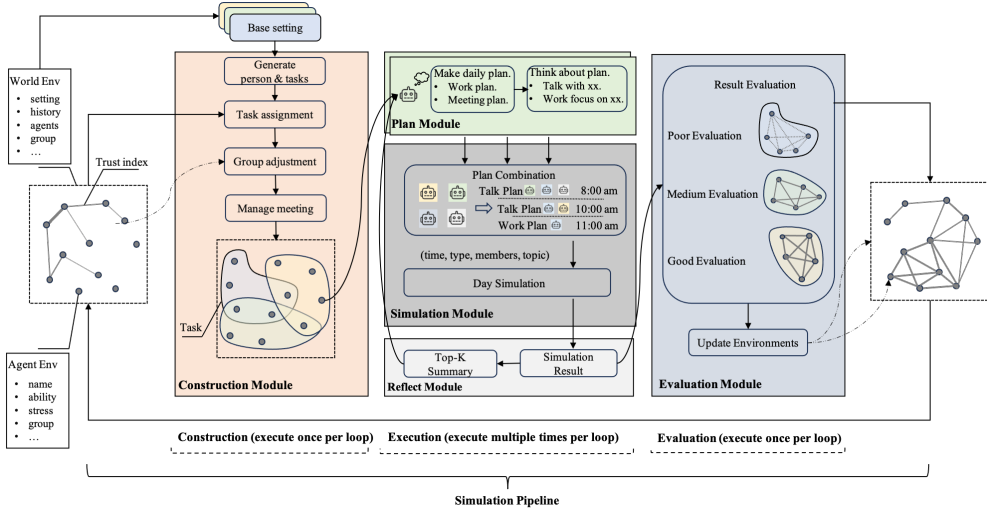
Base setting

World Env
- setting
- history
- agents
- group
- …

Trust index

Agent Env
- name
- ability
- stress
- group
- …

Generate person & tasks

Task assignment

Group adjustment

Manage meeting

Task

Construction Module

Make daily plan.
- Work plan.
- Meeting plan.

Think about plan.
- Talk with xx.
- Work focus on xx.

Plan Module

Plan Combination

Talk Plan 8:00 am

Talk Plan 10:00 am

Work Plan 11:00 am

(time, type, members, topic)

Day Simulation

Simulation Module

Top-K Summary

Simulation Result

Reflect Module

Result Evaluation

Poor Evaluation

Medium Evaluation

Good Evaluation

Update Environments

Evaluation Module

Construction (execute once per loop)

Execution (execute multiple times per loop)

Evaluation (execute once per loop)

Simulation Pipeline